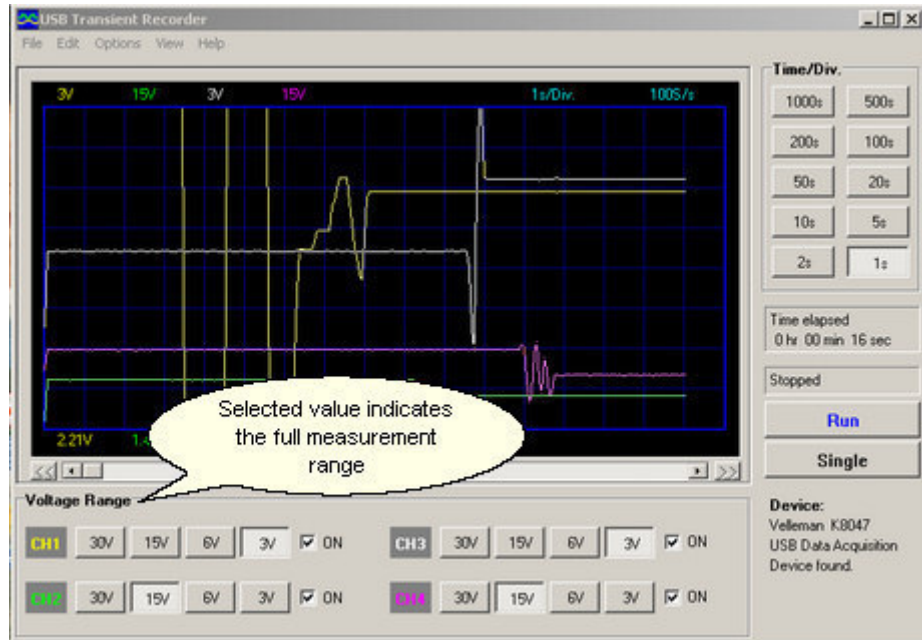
USB Transient Recorder

File Edit Options View Help

3V 15V 3V 15V 1s/Div. 100S/s

2.21V 1.4

Selected value indicates the full measurement range

Time/Div.

1000s 500s
200s 100s
50s 20s
10s 5s
2s 1s

Time elapsed
0 hr 00 min 16 sec

Stopped

Run

Single

Voltage Range

CH1 30V 15V 6V 3V ON
CH3 30V 15V 6V 3V ON
CH2 30V 15V 6V 3V ON
CH4 30V 15V 6V 3V ON

Device:
Velleman K8047
USB Data Acquisition
Device found.